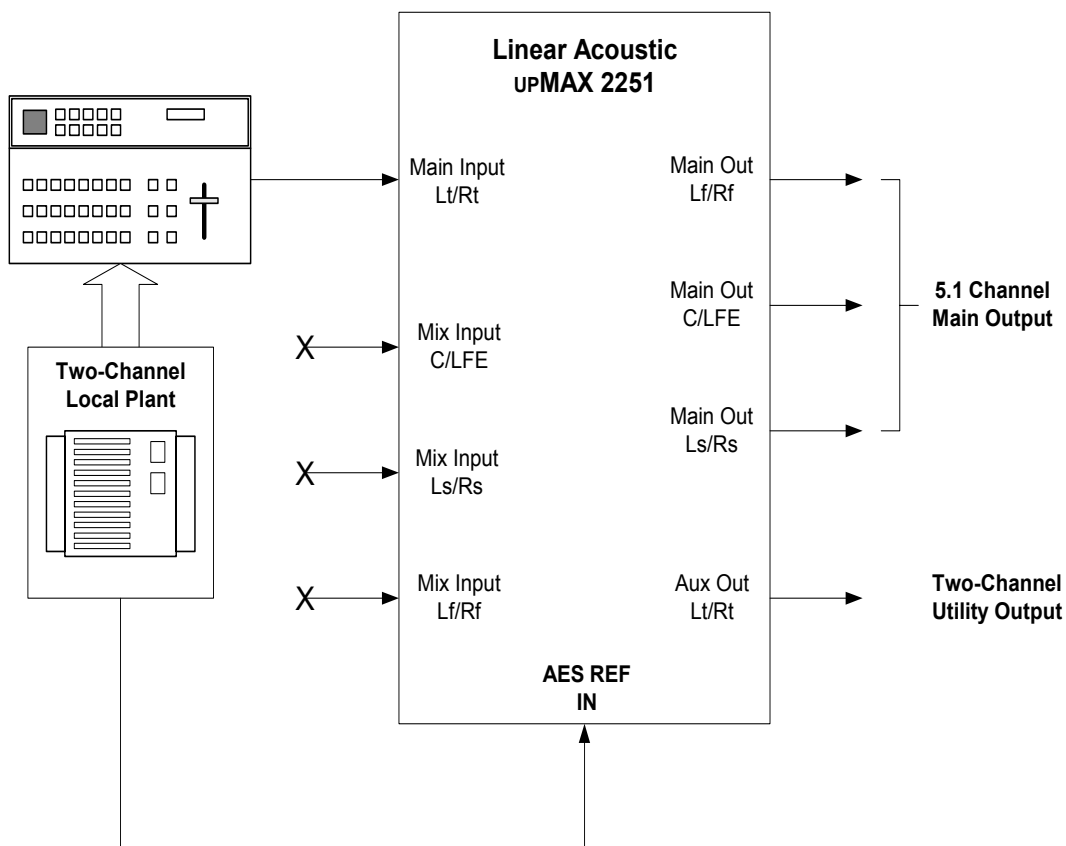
Linear Acoustic
UPMAX 2251

Main Input
Lt/Rt

Mix Input
C/LFE

Mix Input
Ls/Rs

Mix Input
Lf/Rf

Main Out
Lf/Rf

Main Out
C/LFE

Main Out
Ls/Rs

Aux Out
Lt/Rt

AES REF
IN

X

X

X

Two-Channel
Local Plant

5.1 Channel
Main Output

Two-Channel
Utility Output